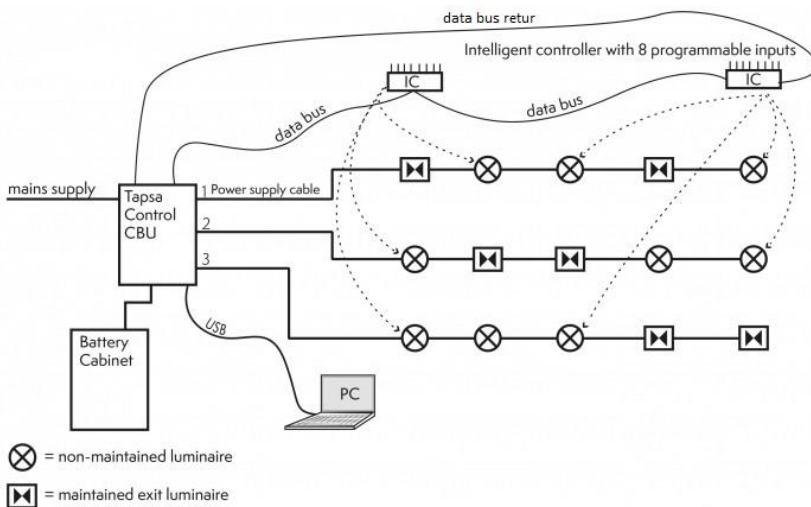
data bus retur

Intelligent controller with 8 programmable inputs

IC

IC

data bus

data bus

mains supply

Tapsa Control CBU

1 Power supply cable

2

3

USB

Battery Cabinet

PC

= non-maintained luminaire

= maintained exit luminaire